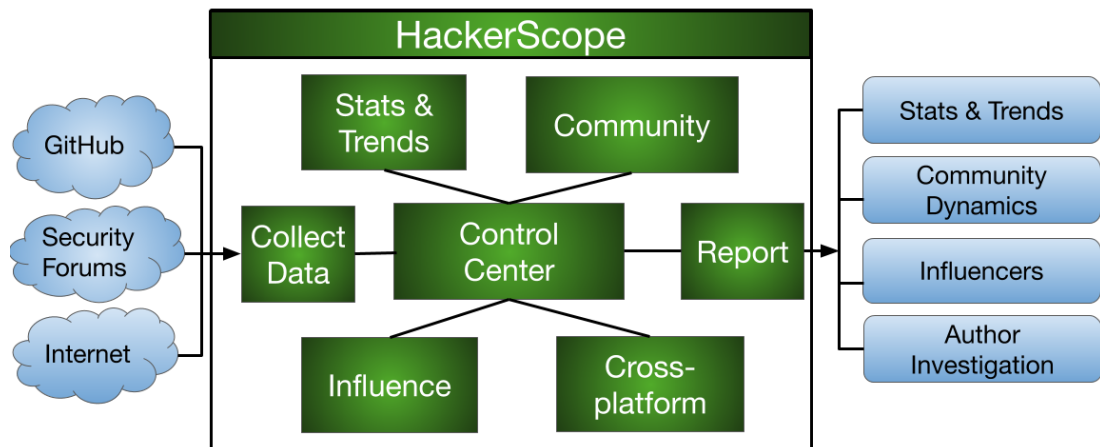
HackerScope

GitHub

Security Forums

Internet

Stats & Trends

Community

Collect Data

Control Center

Report

Influence

Cross-platform

Stats & Trends

Community Dynamics

Influencers

Author Investigation